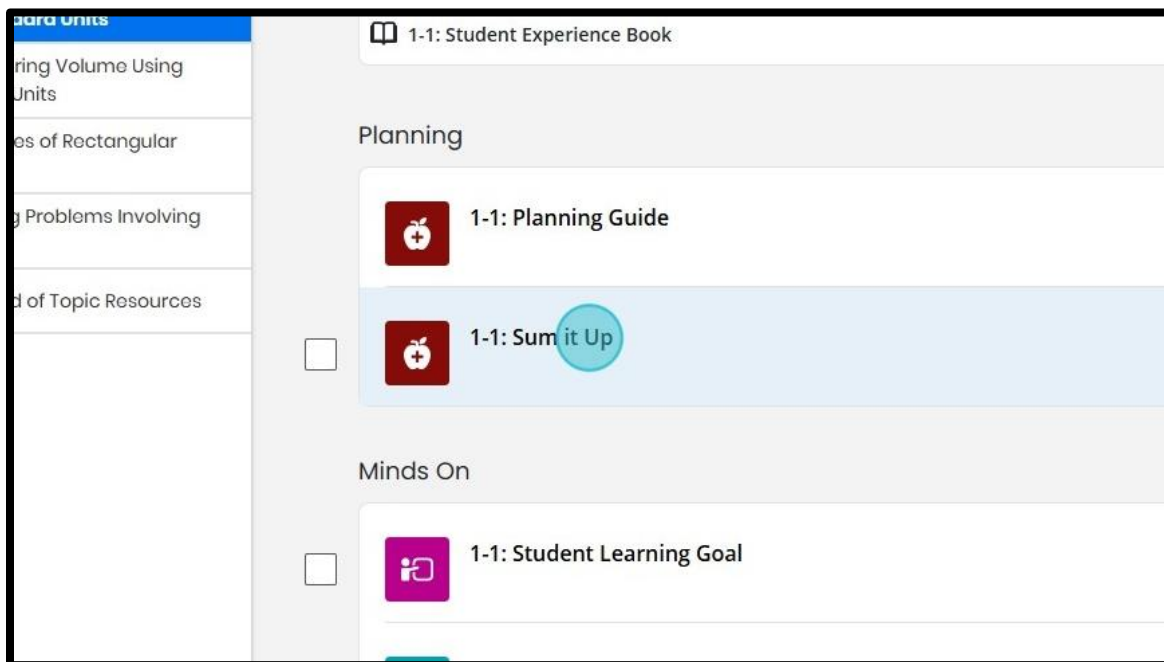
dard Units

ring Volume Using Units

es of Rectangular

g Problems Involving

d of Topic Resources

1-1: Student Experience Book

Planning

1-1: Planning Guide

1-1: Sum it Up

Minds On

1-1: Student Learning Goal